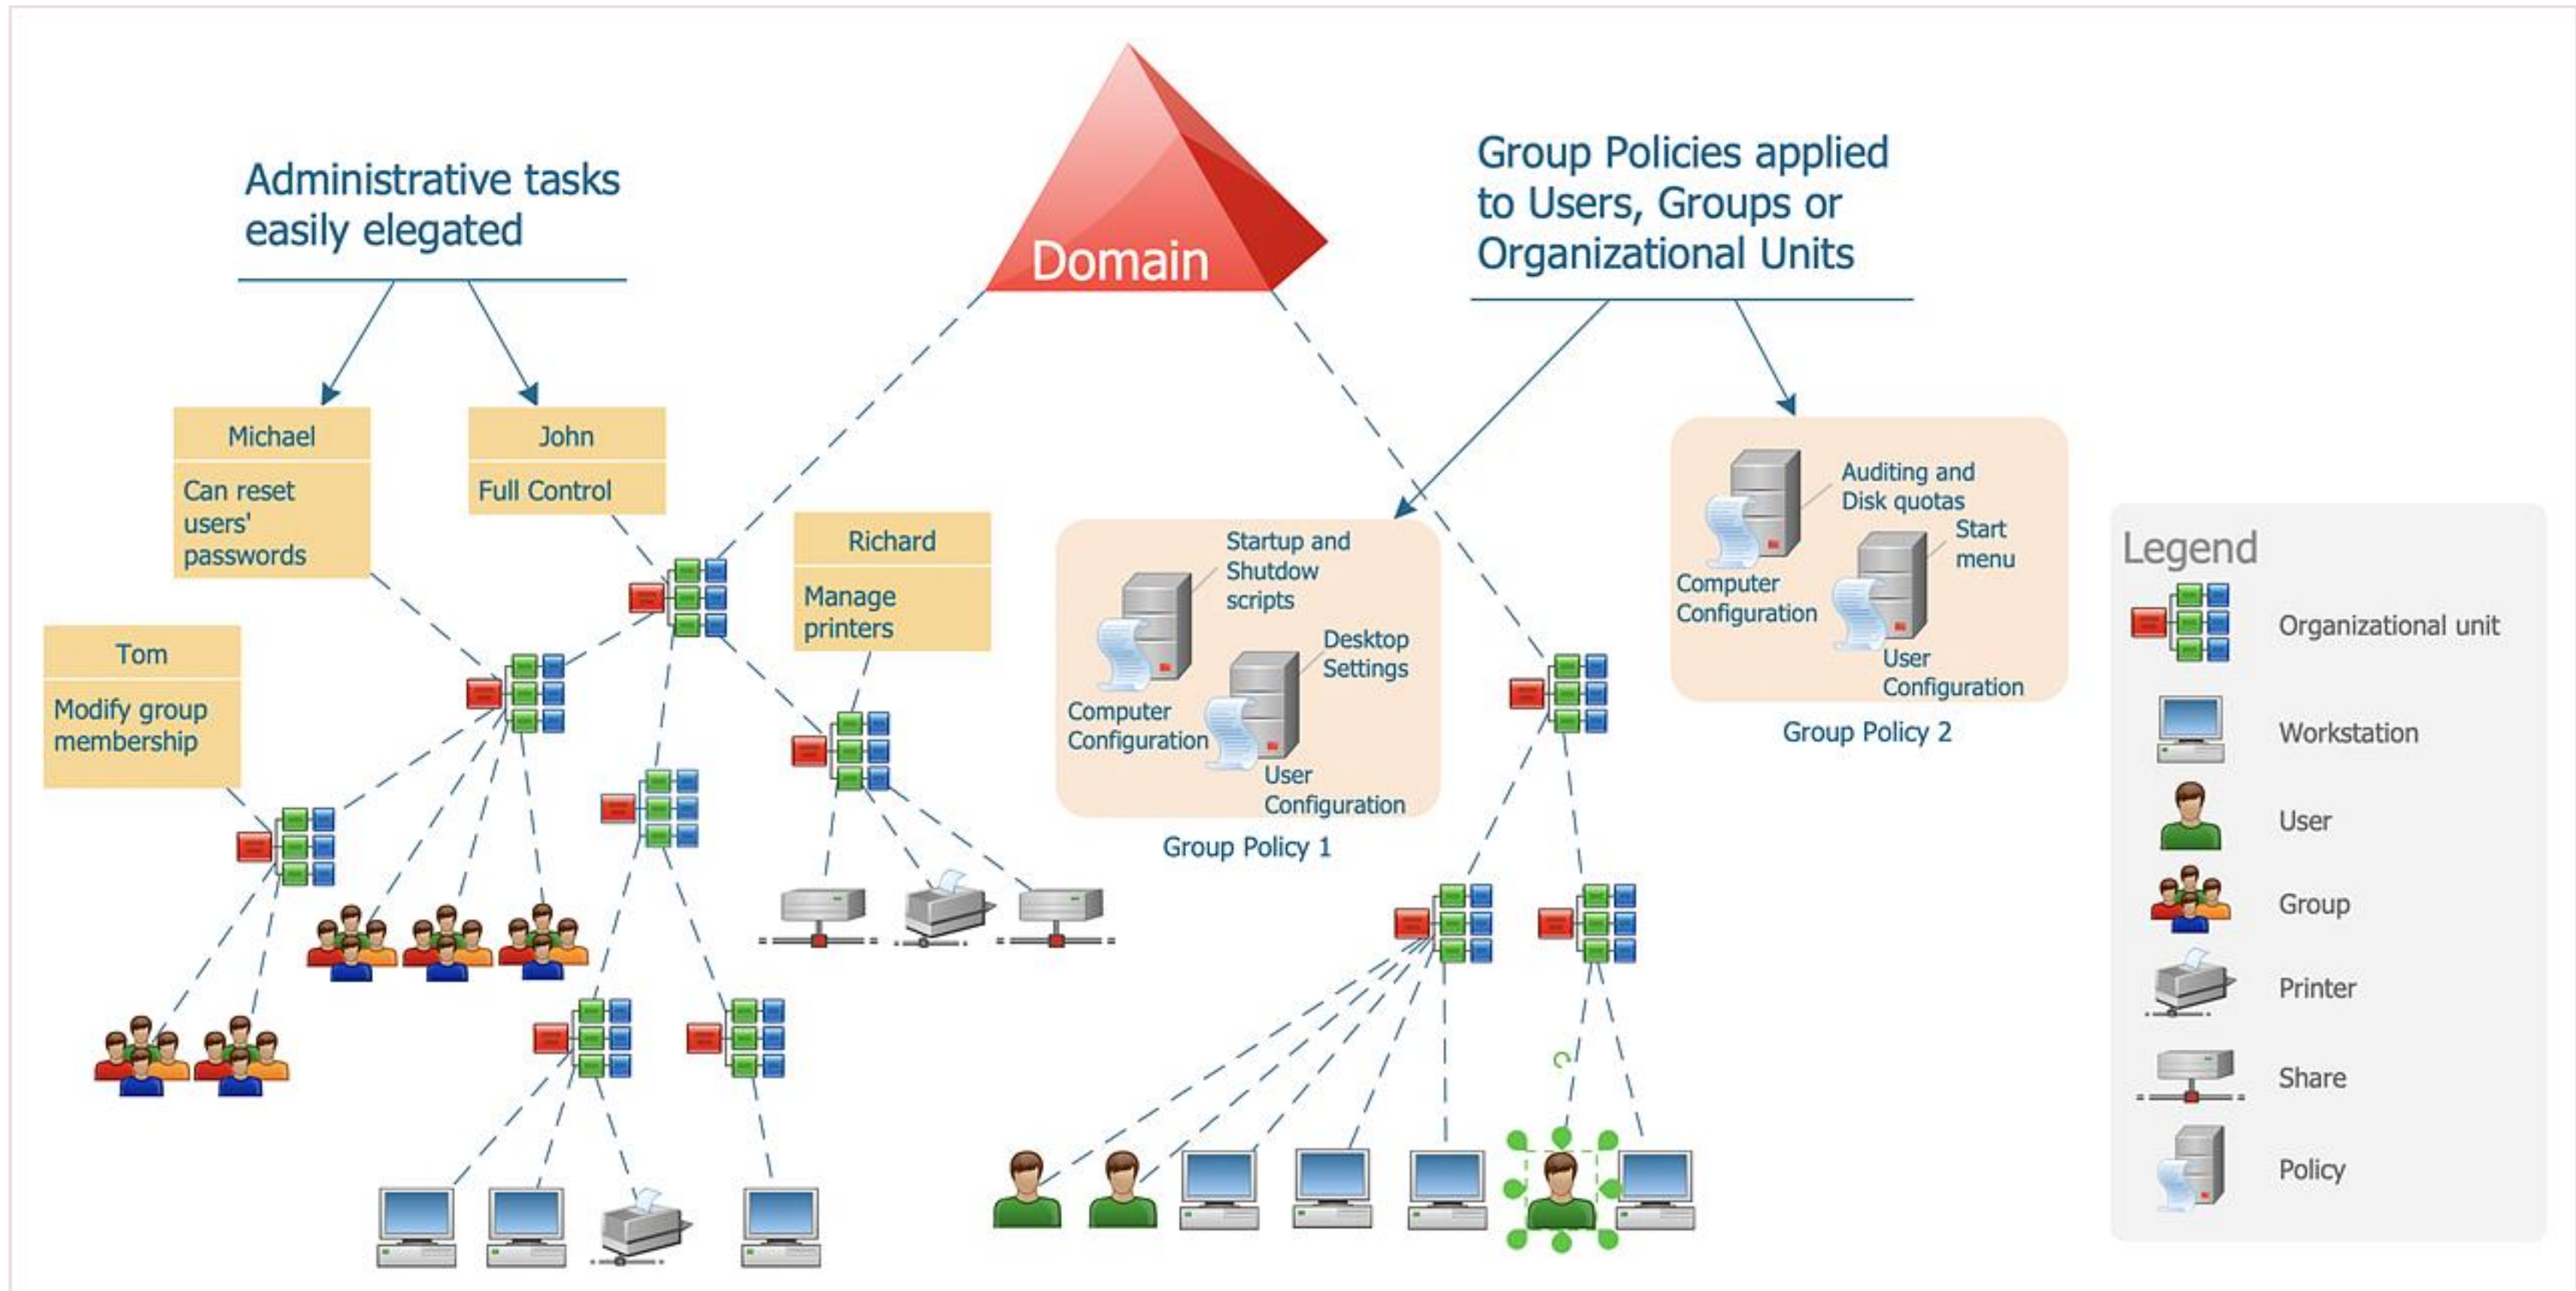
Administrative tasks easily elegated

Domain

Group Policies applied to Users, Groups or Organizational Units

Michael
Can reset users' passwords

John
Full Control

Richard
Manage printers

Tom
Modify group membership

Startup and Shutdow scripts
Desktop Settings
Computer Configuration
User Configuration
Group Policy 1

Auditing and Disk quotas
Start menu
Computer Configuration
User Configuration
Group Policy 2

Legend
Organizational unit
Workstation
User
Group
Printer
Share
Policy